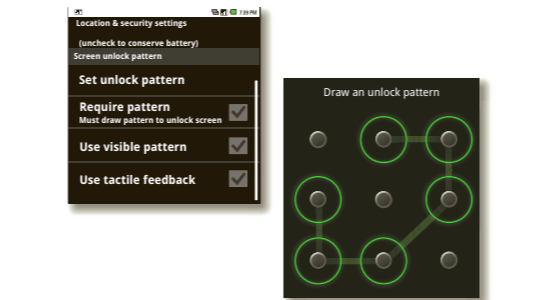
7:39 PM

Location & security settings

(uncheck to conserve battery)

Screen unlock pattern

Set unlock pattern

Require pattern
Must draw pattern to unlock screen

Use visible pattern

Use tactile feedback

Draw an unlock pattern